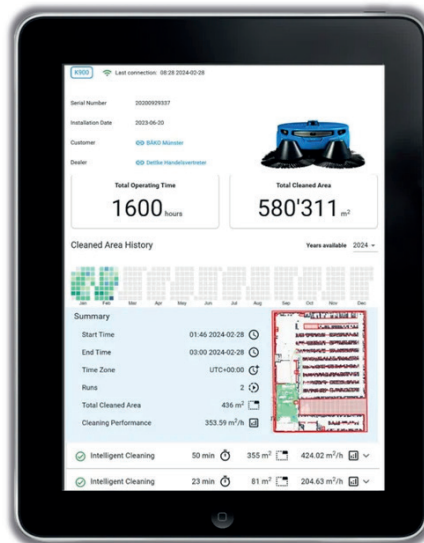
K900 Last connection: 08:28 2024-02-28

Serial Number 20200929337

Installation Date 2023-06-20

Customer BÄKO Münster

Dealer Dettbe Handelsvertreter

Total Operating Time

1600 hours

Total Cleaned Area

580'311 $m^2$

Cleaned Area History

Years available 2024

Jan Feb Mar Apr May Jun Jul Aug Sep Oct Nov Dec

Summary

Start Time 01:46 2024-02-28

End Time 03:00 2024-02-28

Time Zone UTC+00:00

Runs 2

Total Cleaned Area 436 $m^2$

Cleaning Performance 353.59 $m^2$/h

Intelligent Cleaning 50 min 355 $m^2$ 424.02 $m^2$/h

Intelligent Cleaning 23 min 81 $m^2$ 204.63 $m^2$/h